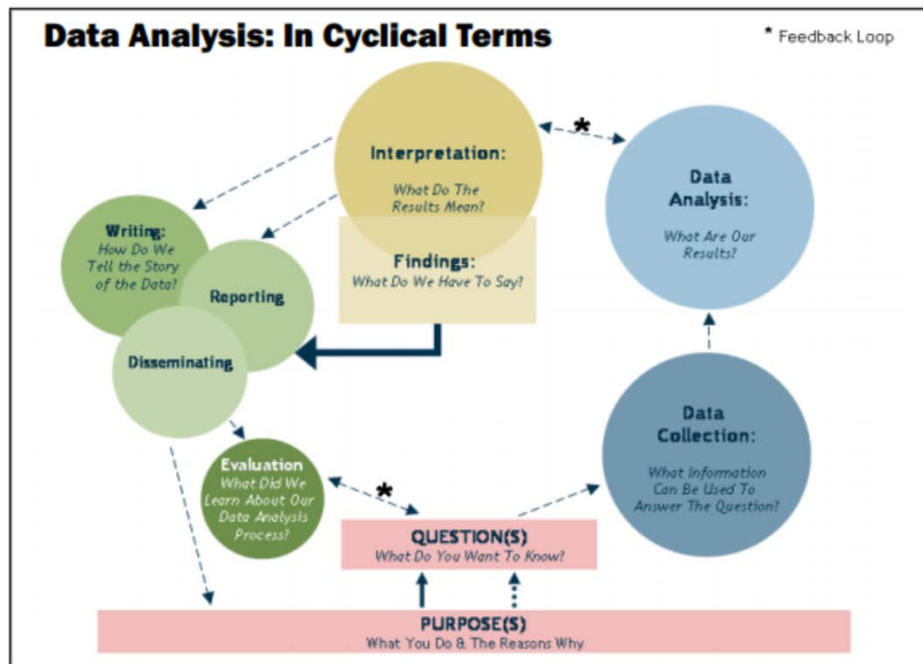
Data Analysis: In Cyclical Terms

* Feedback Loop

Interpretation:
What Do The Results Mean?

Findings:
What Do We Have To Say?

Data Analysis:
What Are Our Results?

Writing:
How Do We Tell the Story of the Data?

Reporting

Disseminating

Data Collection:
What Information Can Be Used To Answer The Question?

Evaluation
What Did We Learn About Our Data Analysis Process?

QUESTION(S)
What Do You Want To Know?

PURPOSE(S)
What You Do & The Reasons Why